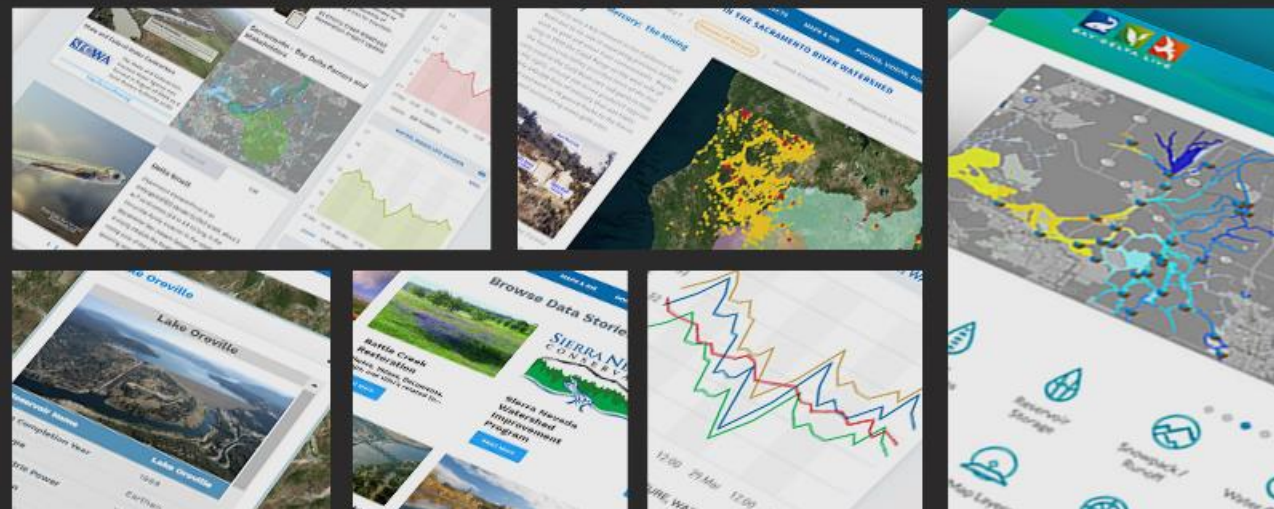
SFCWA

Delta Smelt

Sacramento - Bay Delta Partners and Stakeholders

Mercury: The Mining

IN THE SACRAMENTO RIVER WATERSHED

BAY DELTA LIVE

Lake Oroville

Lake Oroville

Reservoir Name

Completion Year

Power

1968

Earthen

Lake Oroville

Browse Data Stories

Battle Creek Restoration

Sierra Nevada Conservancy

Sierra Nevada Watershed Improvement Program

12:00

29 Mar

12:00

Reservoir Storage

Snowpack / Runoff

Water